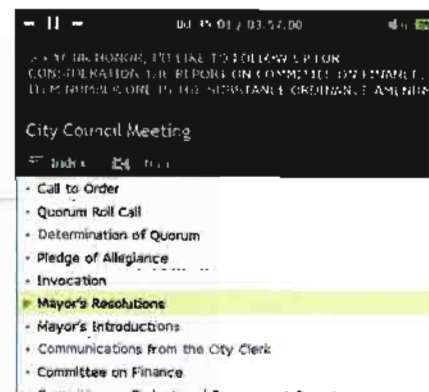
00:35:01 / 03:57:00

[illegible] HONOR, I'D LIKE TO FOLLOW UP FOR CONSIDERATION THE REPORT ON COMMITTEE ON FINANCE, ITEM NUMBER ONE IN THE SUBSTANCE ORDINANCE AMENDM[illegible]

City Council Meeting

Index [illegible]

- Call to Order
- Quorum Roll Call
- Determination of Quorum
- Pledge of Allegiance
- Invocation
- Mayor's Resolutions
- Mayor's Introductions
- Communications from the City Clerk
- Committee on Finance
- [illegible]